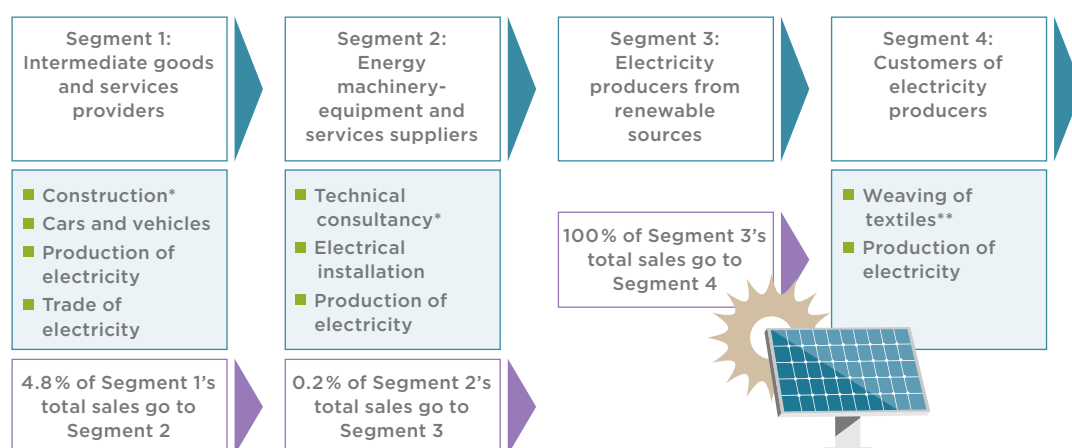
Segment 1: Intermediate goods and services providers

Segment 2: Energy machinery-equipment and services suppliers

Segment 3: Electricity producers from renewable sources

Segment 4: Customers of electricity producers

Construction*
Cars and vehicles
Production of electricity
Trade of electricity

Technical consultancy*
Electrical installation
Production of electricity

100% of Segment 3's total sales go to Segment 4

Weaving of textiles**
Production of electricity

4.8% of Segment 1's total sales go to Segment 2

0.2% of Segment 2's total sales go to Segment 3